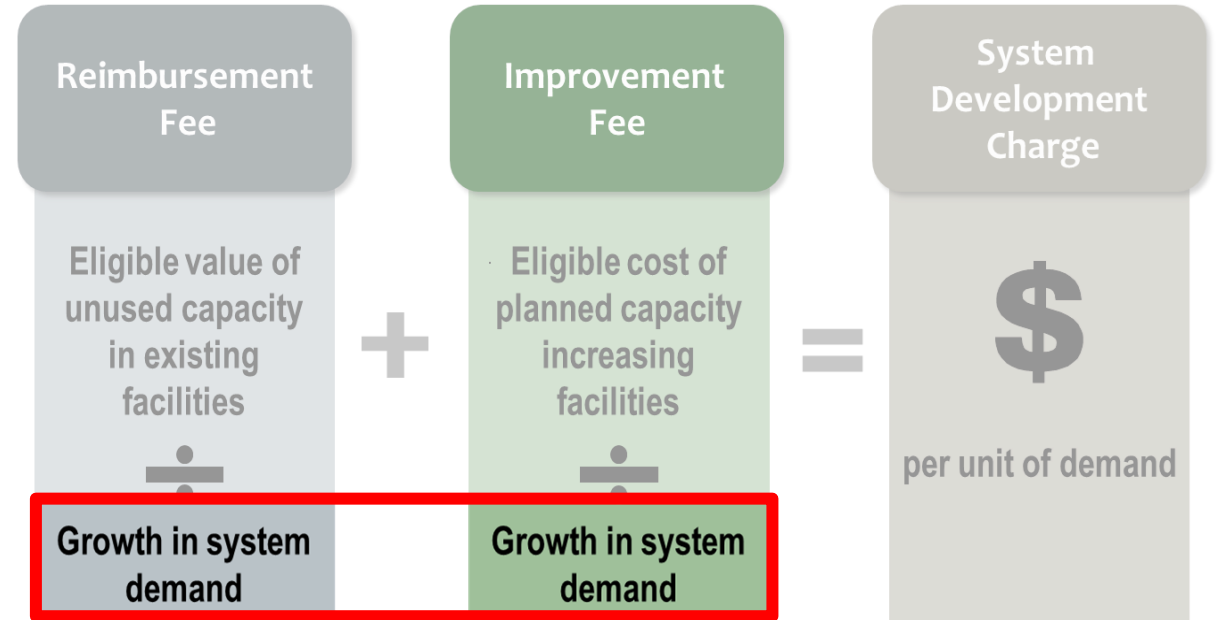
Reimbursement Fee

Eligible value of unused capacity in existing facilities

÷

Growth in system demand

+

Improvement Fee

Eligible cost of planned capacity increasing facilities

÷

Growth in system demand

=

System Development Charge

$

per unit of demand